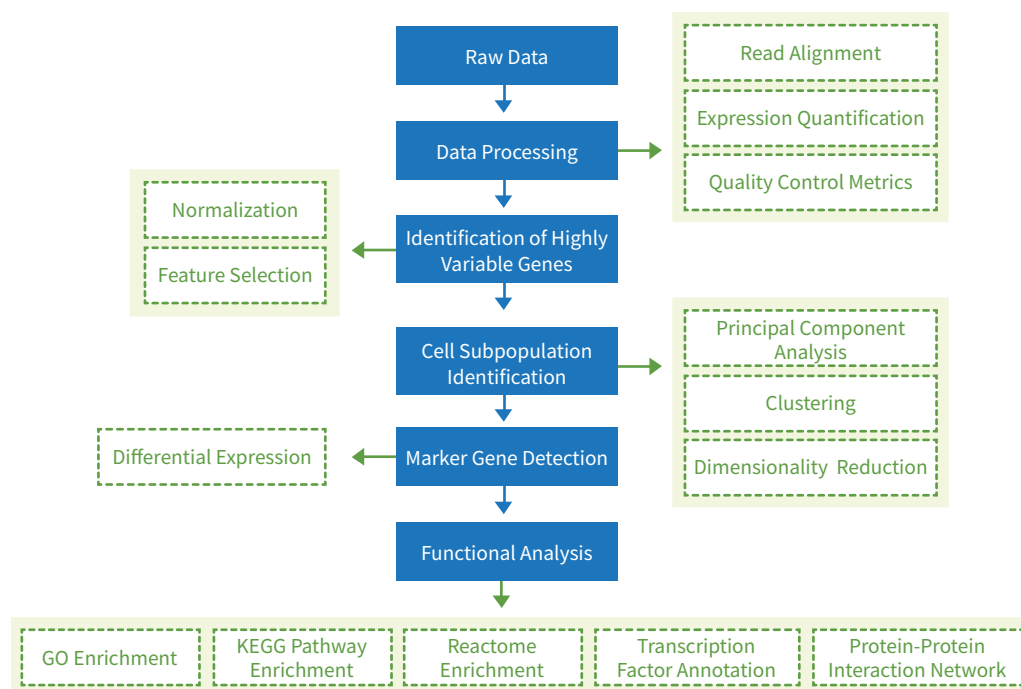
Raw Data

Data Processing

Read Alignment

Expression Quantification

Quality Control Metrics

Normalization

Feature Selection

Identification of Highly Variable Genes

Cell Subpopulation Identification

Principal Component Analysis

Clustering

Dimensionality Reduction

Differential Expression

Marker Gene Detection

Functional Analysis

GO Enrichment

KEGG Pathway Enrichment

Reactome Enrichment

Transcription Factor Annotation

Protein-Protein Interaction Network